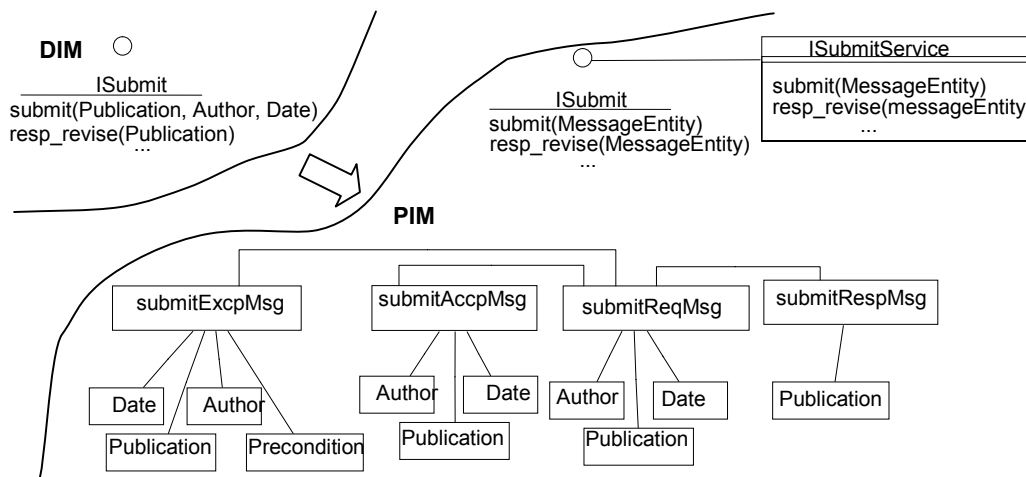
DIM

ISubmit
submit(Publication, Author, Date)
resp_revise(Publication)
...

ISubmit
submit(MessageEntity)
resp_revise(MessageEntity)
...

ISubmitService
submit(MessageEntity)
resp_revise(messageEntity
...

PIM

submitExcpMsg
Date
Author
Publication
Precondition

submitAccpMsg
Author
Date
Publication

submitReqMsg
Author
Date
Publication

submitRespMsg
Publication